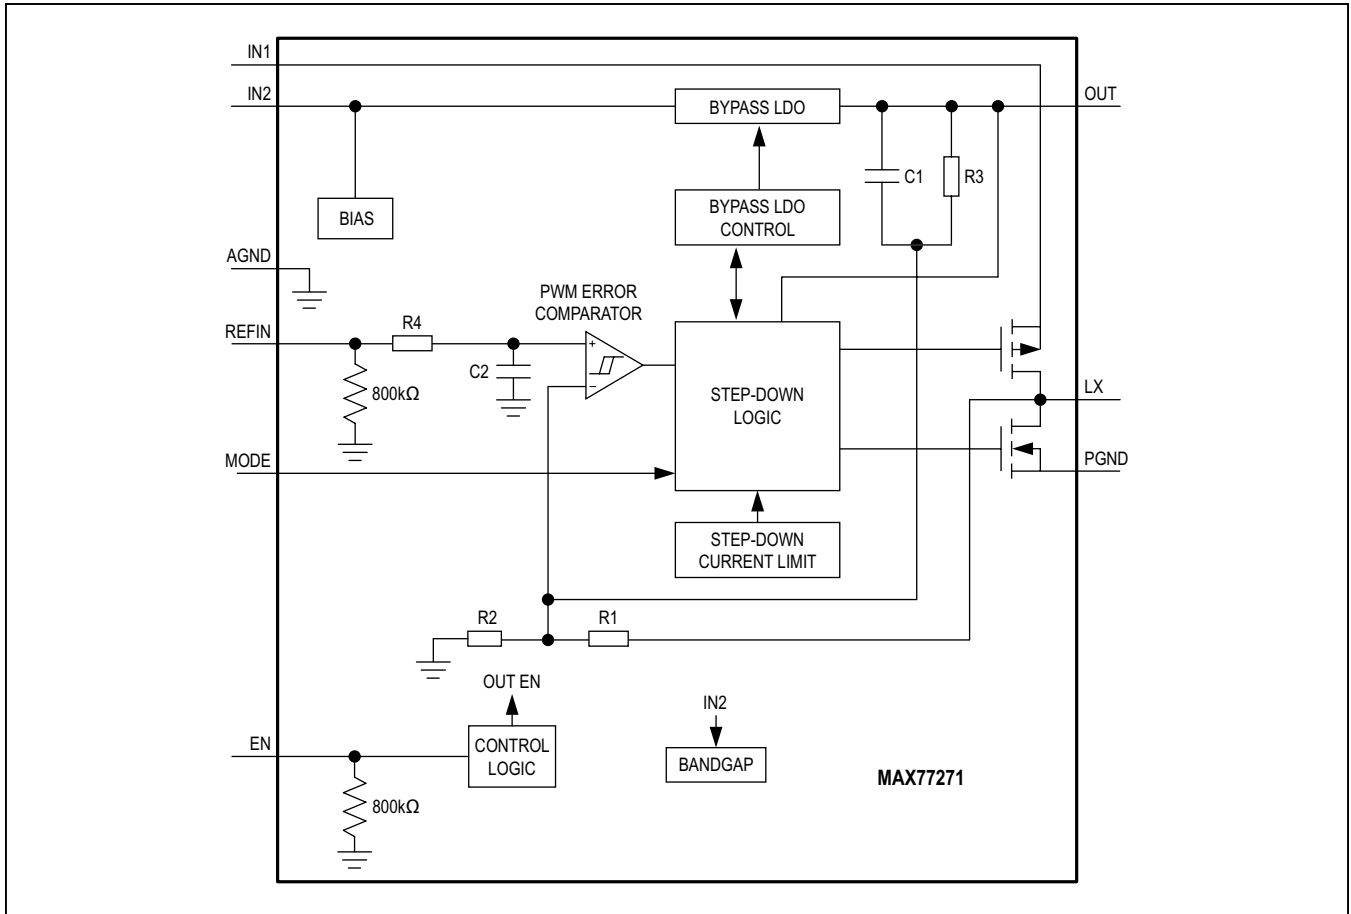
IN1
IN2
BYPASS LDO
OUT
C1
R3
BIAS
BYPASS LDO CONTROL
AGND
PWM ERROR COMPARATOR
REFIN
R4
+
−
C2
800kΩ
STEP-DOWN LOGIC
LX
MODE
PGND
STEP-DOWN CURRENT LIMIT
R2
R1
OUT EN
IN2
EN
CONTROL LOGIC
BANDGAP
MAX77271
800kΩ